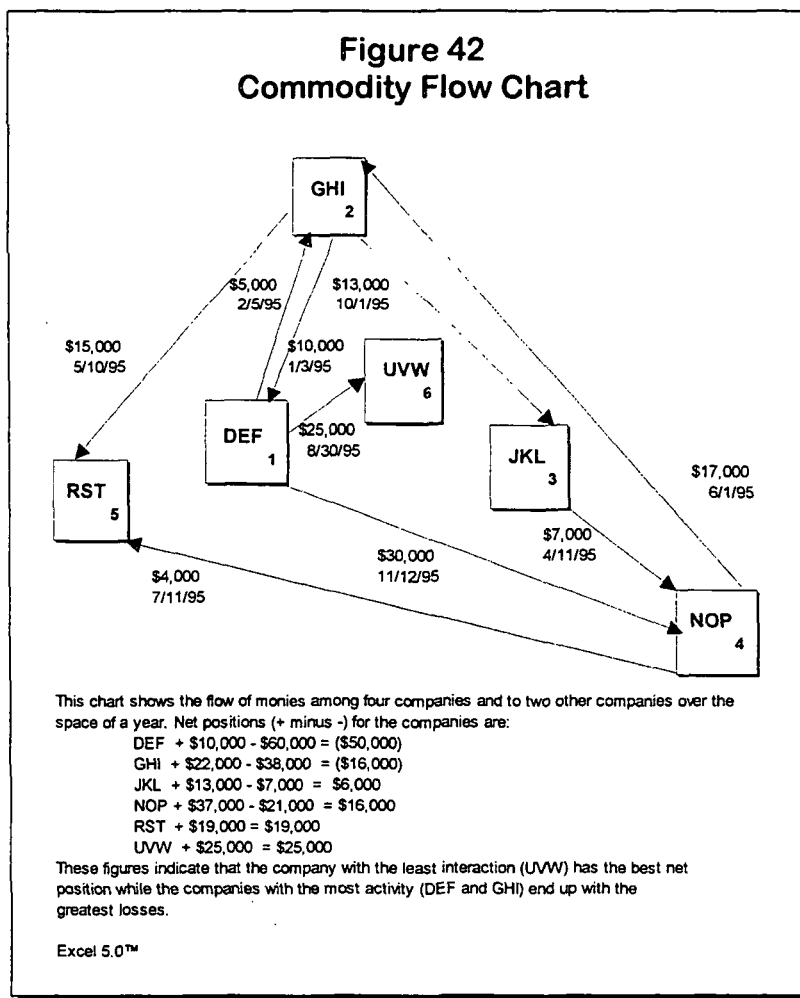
Figure 42
Commodity Flow Chart

GHI
2

$5,000
2/5/95

$13,000
10/1/95

$15,000
5/10/95

$10,000
1/3/95

UVW
6

DEF
1

$25,000
8/30/95

JKL
3

$17,000
6/1/95

RST
5

$7,000
4/11/95

$30,000
11/12/95

$4,000
7/11/95

NOP
4

This chart shows the flow of monies among four companies and to two other companies over the space of a year. Net positions (+ minus -) for the companies are:

DEF + \$10,000 - \$60,000 = (\$50,000)
GHI + \$22,000 - \$38,000 = (\$16,000)
JKL + \$13,000 - \$7,000 = \$6,000
NOP + \$37,000 - \$21,000 = \$16,000
RST + \$19,000 = \$19,000
UVW + \$25,000 = \$25,000

These figures indicate that the company with the least interaction (UVW) has the best net position while the companies with the most activity (DEF and GHI) end up with the greatest losses.

Excel 5.0™